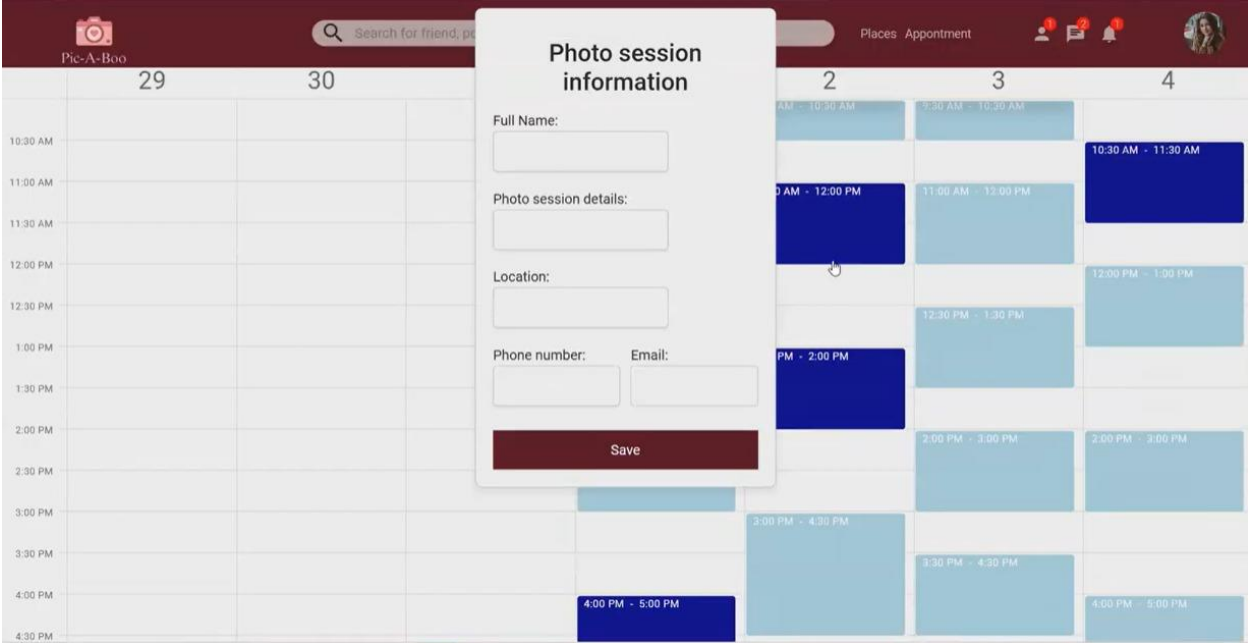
Pic-A-Boo

Search for friend, p

Places Appontment

1 2 1

29 30 2 3 4

Photo session information

Full Name:

Photo session details:

Location:

Phone number: Email:

Save

10:30 AM
11:00 AM
11:30 AM
12:00 PM
12:30 PM
1:00 PM
1:30 PM
2:00 PM
2:30 PM
3:00 PM
3:30 PM
4:00 PM
4:30 PM

AM - 10:30 AM
0 AM - 12:00 PM
PM - 2:00 PM
3:00 PM - 4:30 PM

9:30 AM - 10:30 AM
11:00 AM - 12:00 PM
12:30 PM - 1:30 PM
2:00 PM - 3:00 PM
3:30 PM - 4:30 PM

10:30 AM - 11:30 AM
12:00 PM - 1:00 PM
2:00 PM - 3:00 PM
4:00 PM - 5:00 PM

4:00 PM - 5:00 PM